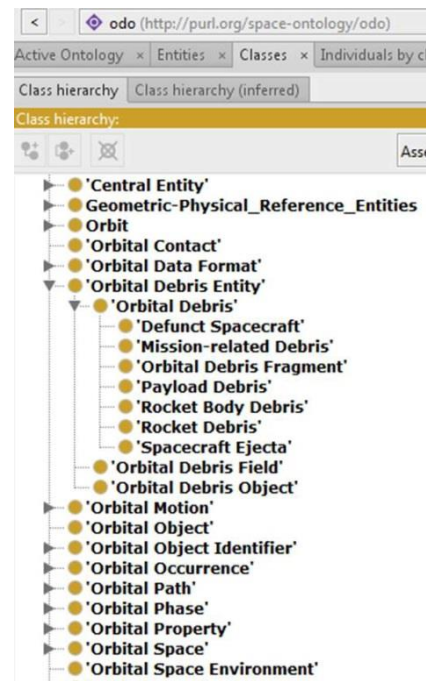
< > odo (http://purl.org/space-ontology/odo)

Active Ontology × Entities × Classes × Individuals by cl

Class hierarchy Class hierarchy (inferred)

Class hierarchy:

Ass

'Central Entity'
Geometric-Physical_Reference_Entities
Orbit
'Orbital Contact'
'Orbital Data Format'
'Orbital Debris Entity'
'Orbital Debris'
'Defunct Spacecraft'
'Mission-related Debris'
'Orbital Debris Fragment'
'Payload Debris'
'Rocket Body Debris'
'Rocket Debris'
'Spacecraft Ejecta'
'Orbital Debris Field'
'Orbital Debris Object'
'Orbital Motion'
'Orbital Object'
'Orbital Object Identifier'
'Orbital Occurrence'
'Orbital Path'
'Orbital Phase'
'Orbital Property'
'Orbital Space'
'Orbital Space Environment'